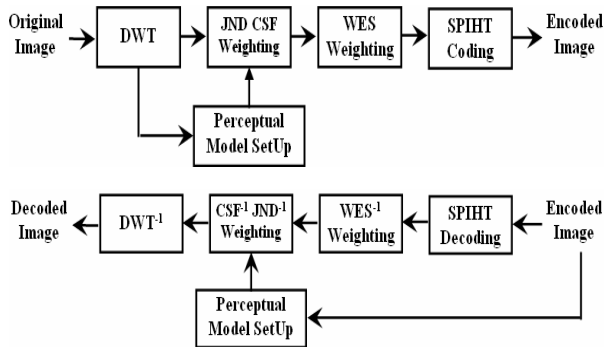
Original Image

DWT

JND CSF Weighting

WES Weighting

SPIHT Coding

Encoded Image

Perceptual Model SetUp

Decoded Image

$DWT^{-1}$

$CSF^{-1}$ $JND^{-1}$ Weighting

$WES^{-1}$ Weighting

SPIHT Decoding

Encoded Image

Perceptual Model SetUp